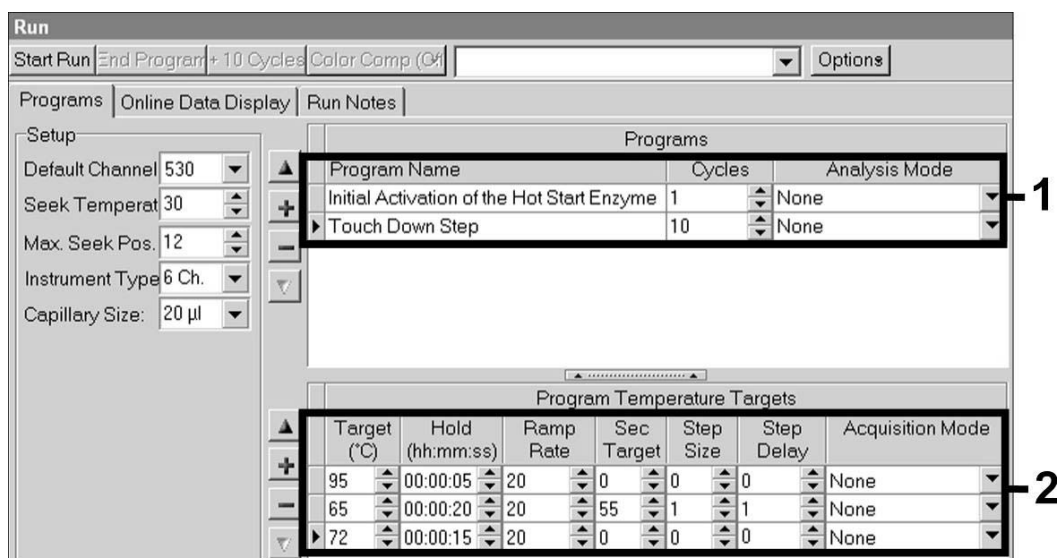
Run

Start Run | End Program | + 10 Cycles | Color Comp (Off) | Options

Programs | Online Data Display | Run Notes

Setup
Default Channel 530
Seek Temperat 30
Max. Seek Pos. 12
Instrument Type 6 Ch.
Capillary Size: 20 µl

Programs

| Program Name | Cycles | Analysis Mode |
|---|---|---|
| Initial Activation of the Hot Start Enzyme | 1 | None |
| Touch Down Step | 10 | None |

1

Program Temperature Targets

| Target (°C) | Hold (hh:mm:ss) | Ramp Rate | Sec Target | Step Size | Step Delay | Acquisition Mode |
|---|---|---|---|---|---|---|
| 95 | 00:00:05 | 20 | 0 | 0 | 0 | None |
| 65 | 00:00:20 | 20 | 55 | 1 | 1 | None |
| 72 | 00:00:15 | 20 | 0 | 0 | 0 | None |

2